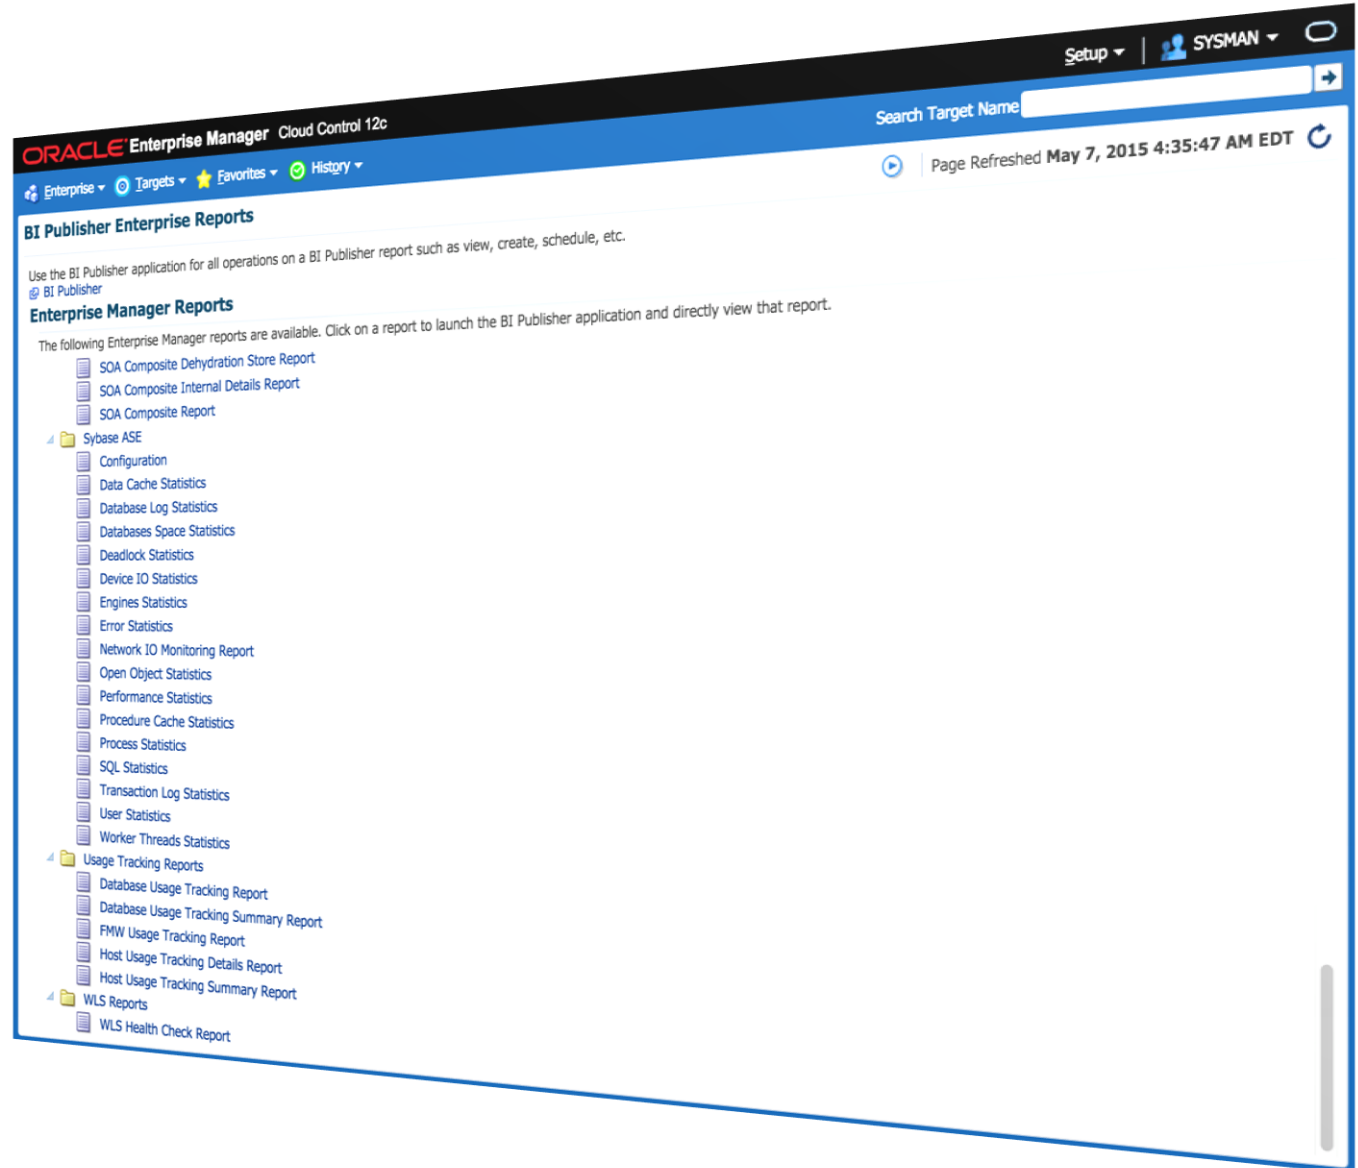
ORACLE Enterprise Manager Cloud Control 12c

Setup ▾ | SYSMAN ▾

Search Target Name

Enterprise ▾ Targets ▾ Favorites ▾ History ▾

Page Refreshed May 7, 2015 4:35:47 AM EDT

BI Publisher Enterprise Reports

Use the BI Publisher application for all operations on a BI Publisher report such as view, create, schedule, etc.
BI Publisher

Enterprise Manager Reports

The following Enterprise Manager reports are available. Click on a report to launch the BI Publisher application and directly view that report.

SOA Composite Dehydration Store Report
SOA Composite Internal Details Report
SOA Composite Report
Sybase ASE
Configuration
Data Cache Statistics
Database Log Statistics
Databases Space Statistics
Deadlock Statistics
Device IO Statistics
Engines Statistics
Error Statistics
Network IO Monitoring Report
Open Object Statistics
Performance Statistics
Procedure Cache Statistics
Process Statistics
SQL Statistics
Transaction Log Statistics
User Statistics
Worker Threads Statistics
Usage Tracking Reports
Database Usage Tracking Report
Database Usage Tracking Summary Report
FMW Usage Tracking Report
Host Usage Tracking Details Report
Host Usage Tracking Summary Report
WLS Reports
WLS Health Check Report